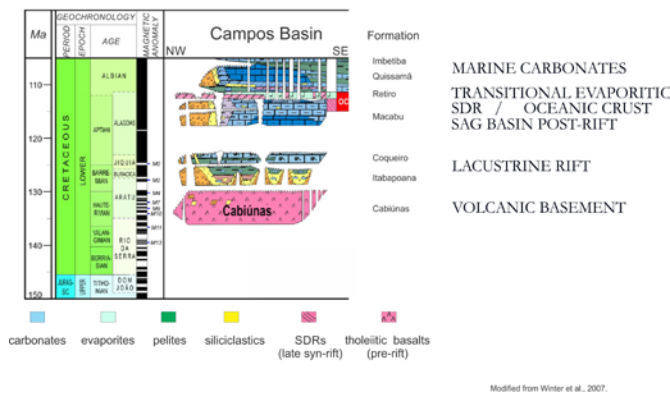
Ma

GEOCHRONOLOGY

PERIOD EPOCH AGE

MAGNETIC ANOMALY

Campos Basin

NW SE

Formation

110
120
130
140
150

CRETACEOUS

LOWER

ALBIAN

APTIAN

BARREMIAN

HAUTERIVIAN

VALANGINIAN

BERRIASIAN

JURASSIC UPPER TITHONIAN

ALAGOAS

JIQUIÁ

BURACICA

ARATU

RIO DA SERRA

DOM JOÃO

M0
M2
M4
M5
M7
M10
M11
M12

OC

Cabiúnas

Imbetiba
Quissamã
Retiro
Macabu
Coqueiro
Itabapoana
Cabiúnas

MARINE CARBONATES
TRANSITIONAL EVAPORITIC
SDR / OCEANIC CRUST
SAG BASIN POST-RIFT
LACUSTRINE RIFT
VOLCANIC BASEMENT

carbonates evaporites pelites siliciclastics SDRs (late syn-rift) tholeiitic basalts (pre-rift)

Modified from Winter et al., 2007.